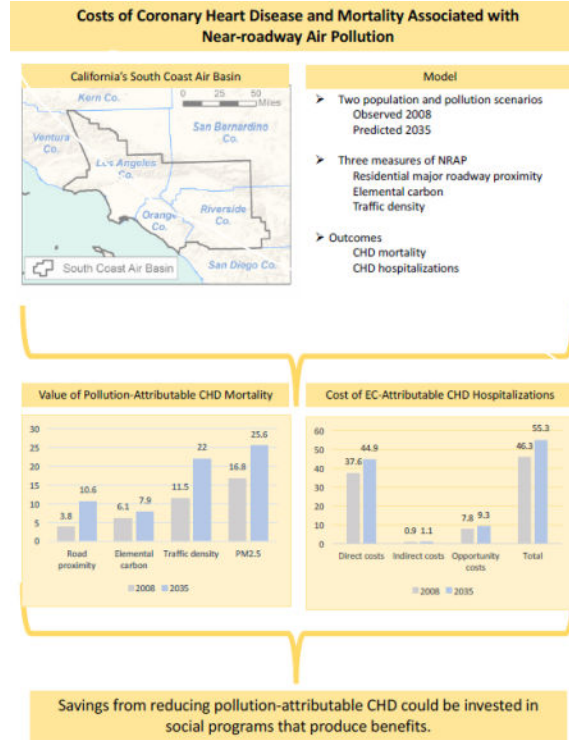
Costs of Coronary Heart Disease and Mortality Associated with Near-roadway Air Pollution

California's South Coast Air Basin

Kern Co.

0 25 50 Miles

Ventura Co.

San Bernardino Co.

Los Angeles Co.

Orange Co.

Riverside Co.

South Coast Air Basin

San Diego Co.

Model

➤ Two population and pollution scenarios
Observed 2008
Predicted 2035

➤ Three measures of NRAP
Residential major roadway proximity
Elemental carbon
Traffic density

➤ Outcomes
CHD mortality
CHD hospitalizations

Value of Pollution-Attributable CHD Mortality

| | 2008 | 2035 |
|---|---|---|
| Road proximity | 3.8 | 10.6 |
| Elemental carbon | 6.1 | 7.9 |
| Traffic density | 11.5 | 22 |
| PM2.5 | 16.8 | 25.6 |

30 25 20 15 10 5 0

Cost of EC-Attributable CHD Hospitalizations

| | 2008 | 2035 |
|---|---|---|
| Direct costs | 37.6 | 44.9 |
| Indirect costs | 0.9 | 1.1 |
| Opportunity costs | 7.8 | 9.3 |
| Total | 46.3 | 55.3 |

60 50 40 30 20 10 0

Savings from reducing pollution-attributable CHD could be invested in social programs that produce benefits.